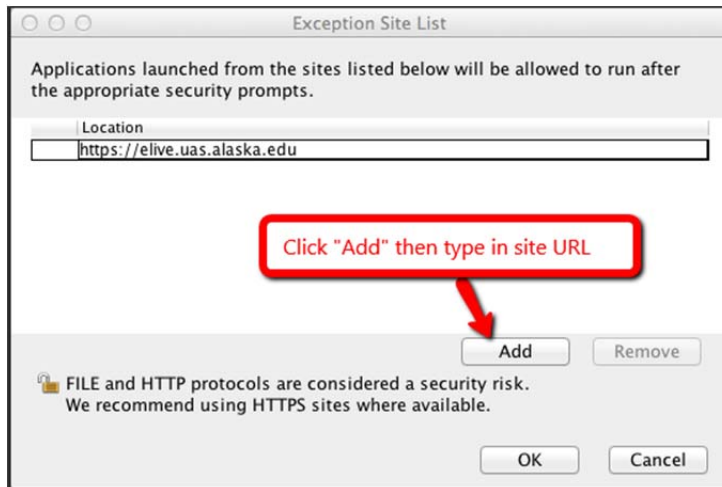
Exception Site List

Applications launched from the sites listed below will be allowed to run after the appropriate security prompts.

Location
https://elive.uas.alaska.edu

Click "Add" then type in site URL

Add
Remove

FILE and HTTP protocols are considered a security risk.
We recommend using HTTPS sites where available.

OK
Cancel